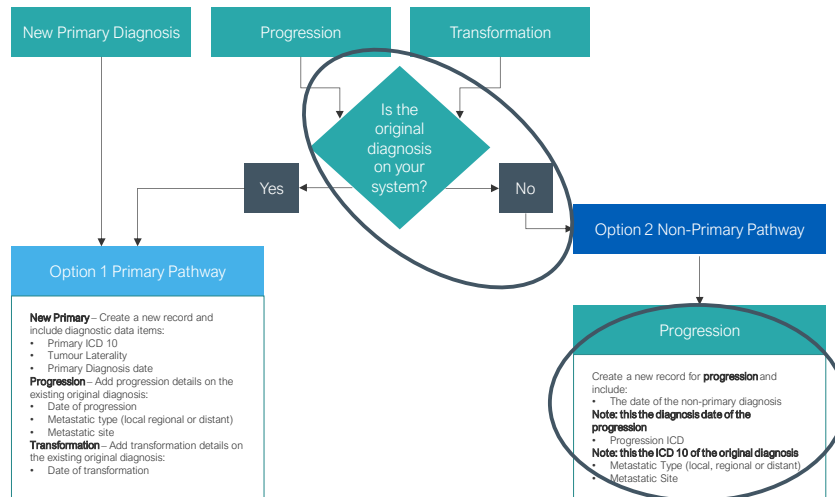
New Primary Diagnosis

Progression

Transformation

Is the original diagnosis on your system?

Yes

No

Option 2 Non-Primary Pathway

Option 1 Primary Pathway

**New Primary** – Create a new record and include diagnostic data items:
• Primary ICD 10
• Tumour Laterality
• Primary Diagnosis date
**Progression** – Add progression details on the existing original diagnosis:
• Date of progression
• Metastatic type (local regional or distant)
• Metastatic site
**Transformation** – Add transformation details on the existing original diagnosis:
• Date of transformation

Progression

Create a new record for **progression** and include:
• The date of the non-primary diagnosis
**Note: this the diagnosis date of the progression**
• Progression ICD
**Note: this the ICD 10 of the original diagnosis**
• Metastatic Type (local, regional or distant)
• Metastatic Site